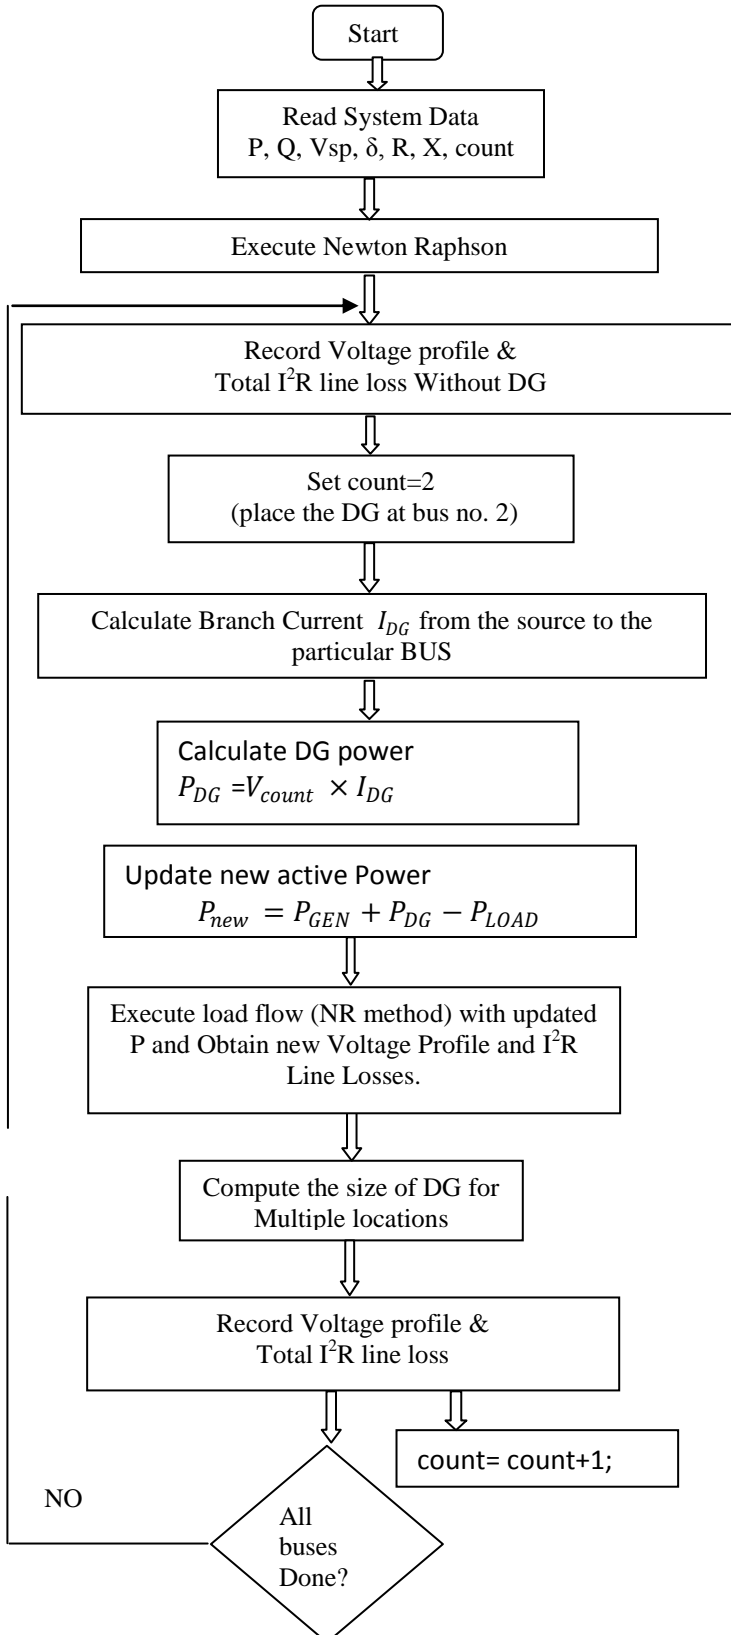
Start

Read System Data
P, Q, Vsp, δ, R, X, count

Execute Newton Raphson

Record Voltage profile &
Total $I^2R$ line loss Without DG

Set count=2
(place the DG at bus no. 2)

Calculate Branch Current $I_{DG}$ from the source to the particular BUS

Calculate DG power
$P_{DG} = V_{count} \times I_{DG}$

Update new active Power
$P_{new} = P_{GEN} + P_{DG} - P_{LOAD}$

Execute load flow (NR method) with updated P and Obtain new Voltage Profile and $I^2R$ Line Losses.

Compute the size of DG for Multiple locations

Record Voltage profile &
Total $I^2R$ line loss

count= count+1;

NO

All buses Done?